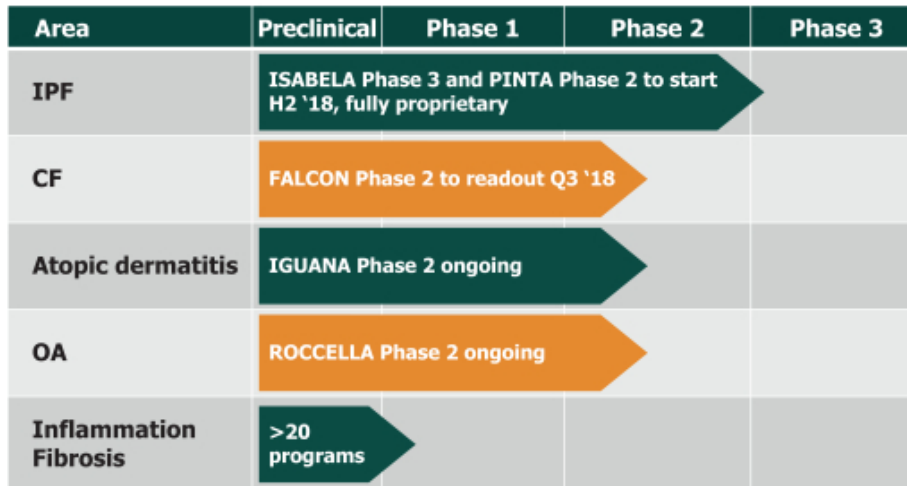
| Area | Preclinical | Phase 1 | Phase 2 | Phase 3 |
|---|---|---|---|---|
| IPF | ISABELA Phase 3 and PINTA Phase 2 to start H2 ‘18, fully proprietary | | | |
| CF | FALCON Phase 2 to readout Q3 ‘18 | | | |
| Atopic dermatitis | IGUANA Phase 2 ongoing | | | |
| OA | ROCCELLA Phase 2 ongoing | | | |
| Inflammation Fibrosis | >20 programs | | | |